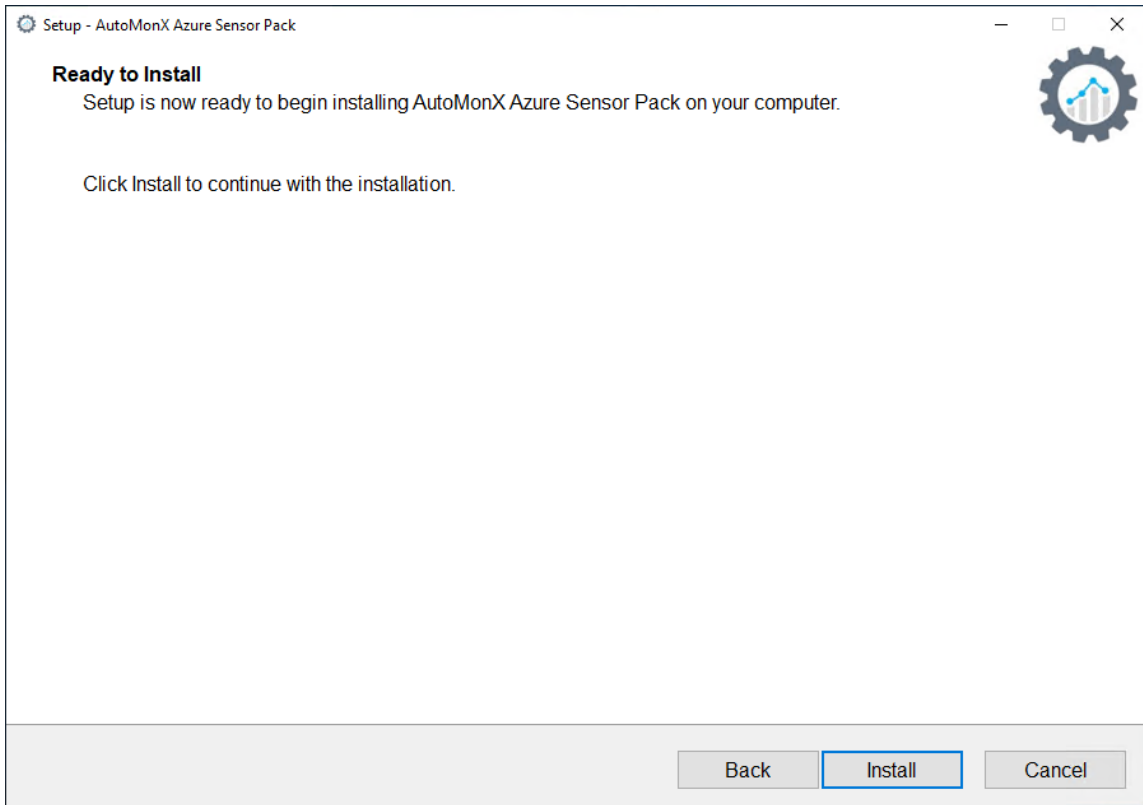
Setup - AutoMonX Azure Sensor Pack

Ready to Install

Setup is now ready to begin installing AutoMonX Azure Sensor Pack on your computer.

Click Install to continue with the installation.

Back Install Cancel